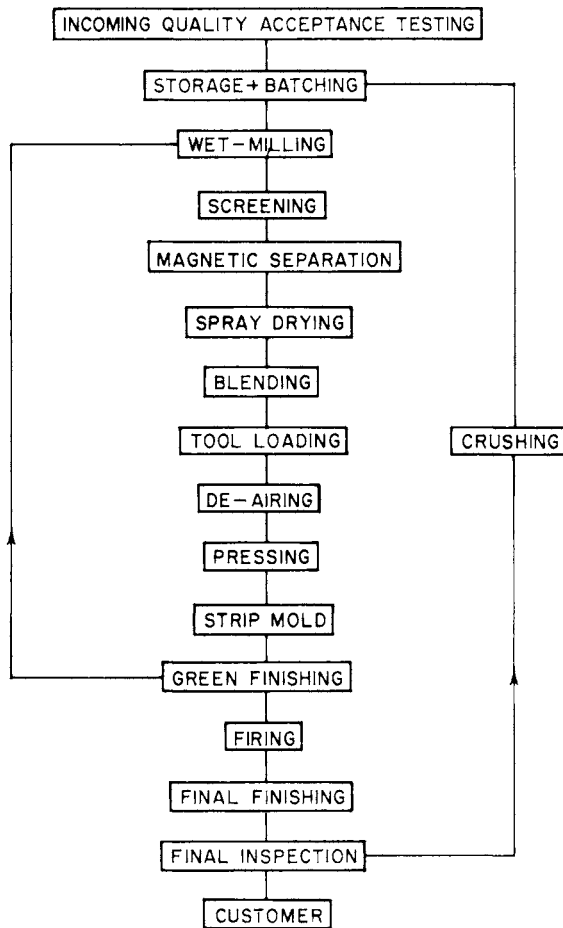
INCOMING QUALITY ACCEPTANCE TESTING

STORAGE + BATCHING

WET – MILLING

SCREENING

MAGNETIC SEPARATION

SPRAY DRYING

BLENDING

TOOL LOADING

DE – AIRING

PRESSING

STRIP MOLD

GREEN FINISHING

FIRING

FINAL FINISHING

FINAL INSPECTION

CUSTOMER

CRUSHING